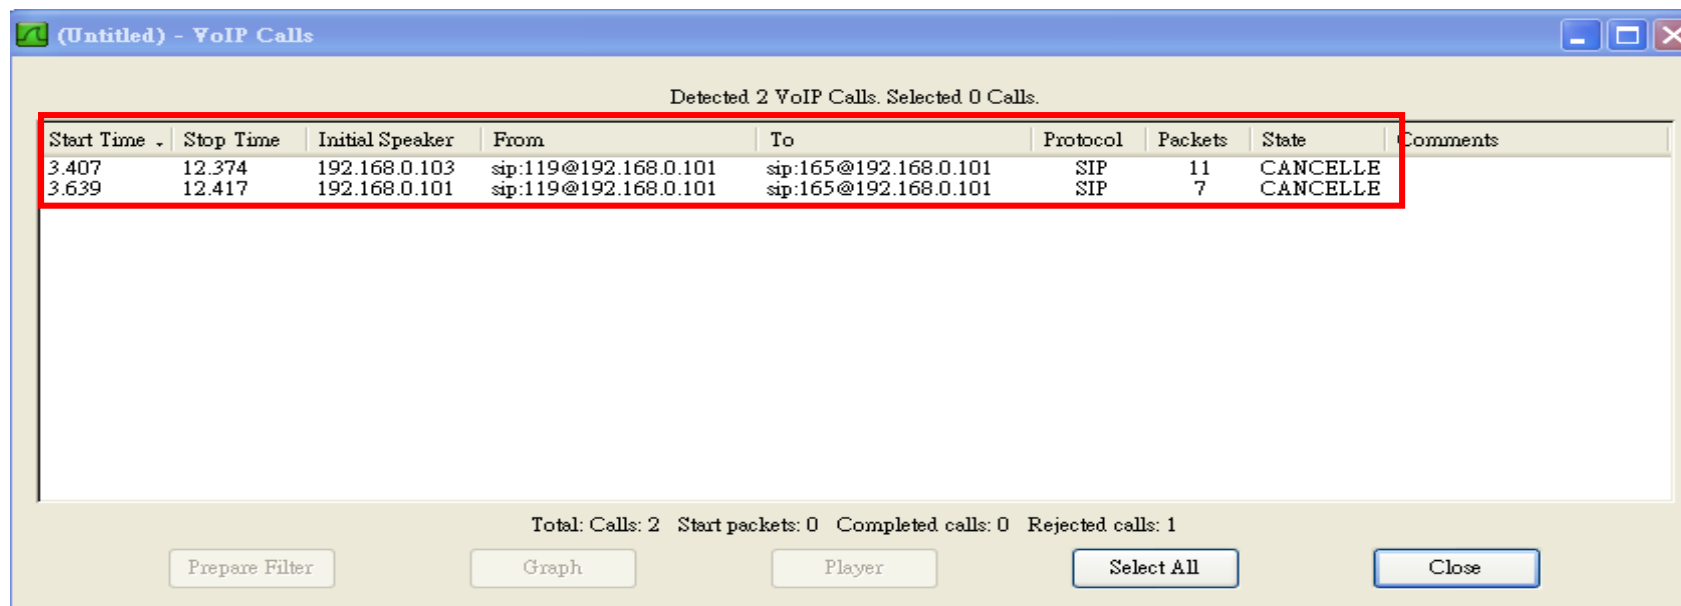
(Untitled) - VoIP Calls

Detected 2 VoIP Calls. Selected 0 Calls.

| Start Time | Stop Time | Initial Speaker | From | To | Protocol | Packets | State | Comments |
|---|---|---|---|---|---|---|---|---|
| 3.407 | 12.374 | 192.168.0.103 | sip:119@192.168.0.101 | sip:165@192.168.0.101 | SIP | 11 | CANCELLE | |
| 3.639 | 12.417 | 192.168.0.101 | sip:119@192.168.0.101 | sip:165@192.168.0.101 | SIP | 7 | CANCELLE | |

Total: Calls: 2 Start packets: 0 Completed calls: 0 Rejected calls: 1

Prepare Filter Graph Player Select All Close